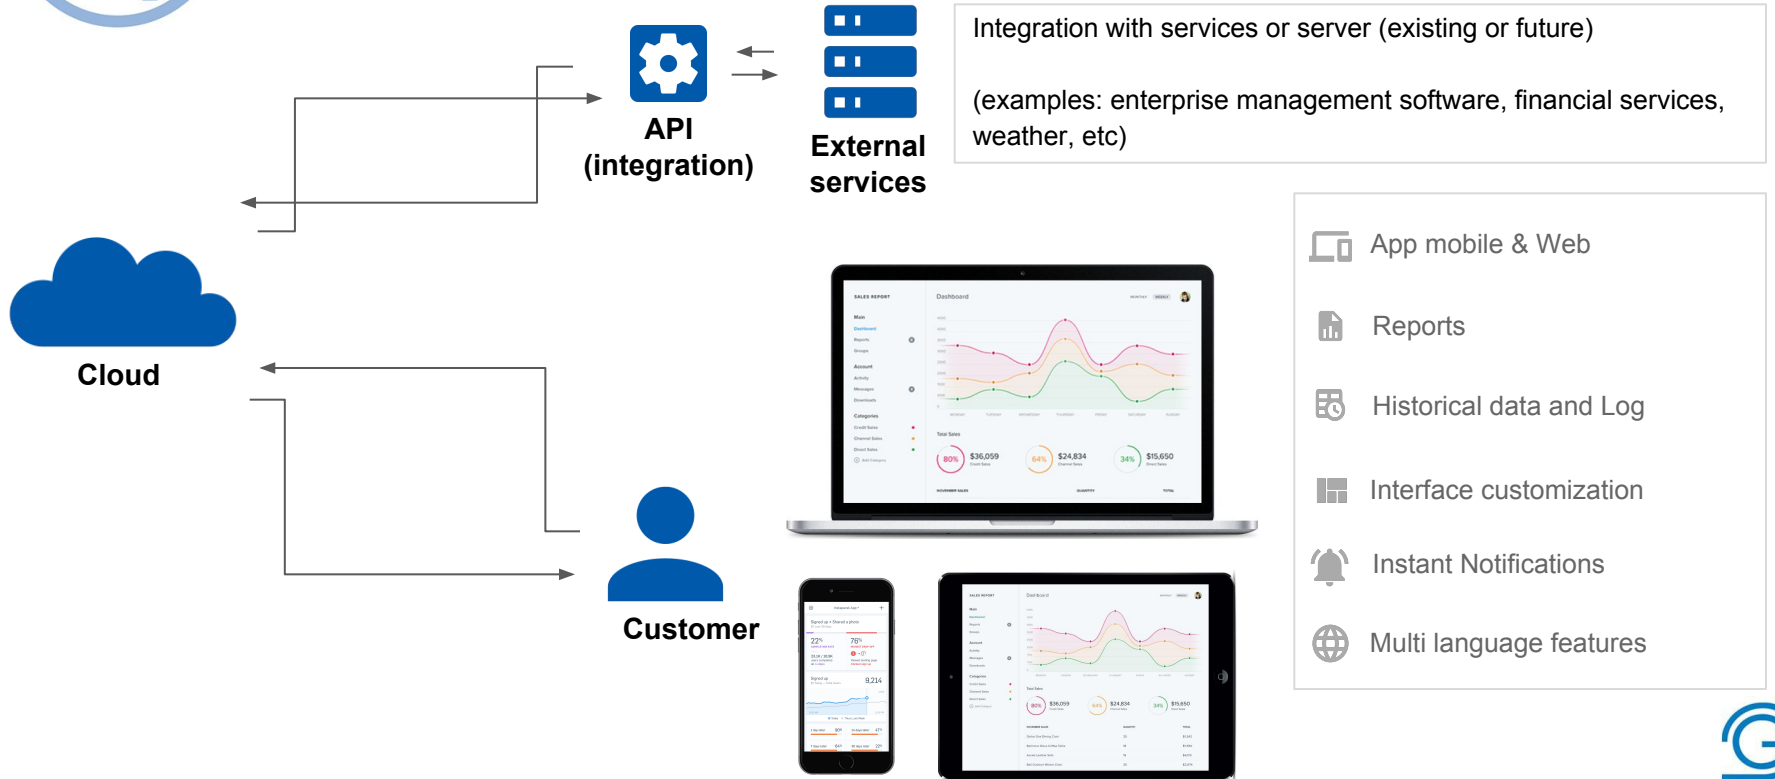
API (integration)

External services

Integration with services or server (existing or future)

(examples: enterprise management software, financial services, weather, etc)

Cloud

Customer

App mobile & Web

Reports

Historical data and Log

Interface customization

Instant Notifications

Multi language features